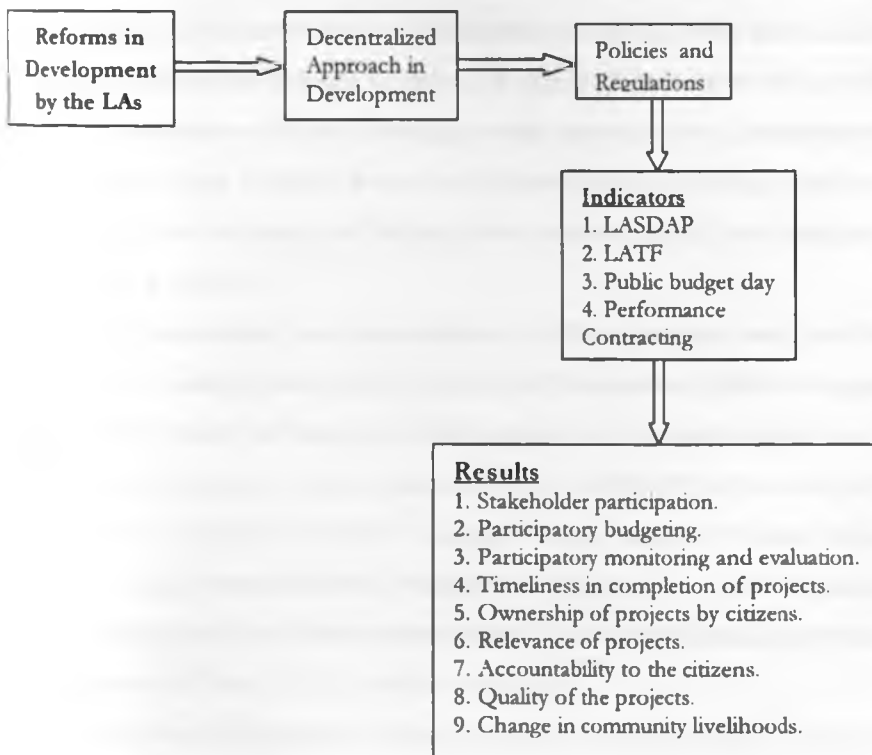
Reforms in Development by the LAs

Decentralized Approach in Development

Policies and Regulations

Indicators
1. LASDAP
2. LATF
3. Public budget day
4. Performance Contracting

Results
1. Stakeholder participation.
2. Participatory budgeting.
3. Participatory monitoring and evaluation.
4. Timeliness in completion of projects.
5. Ownership of projects by citizens.
6. Relevance of projects.
7. Accountability to the citizens.
8. Quality of the projects.
9. Change in community livelihoods.